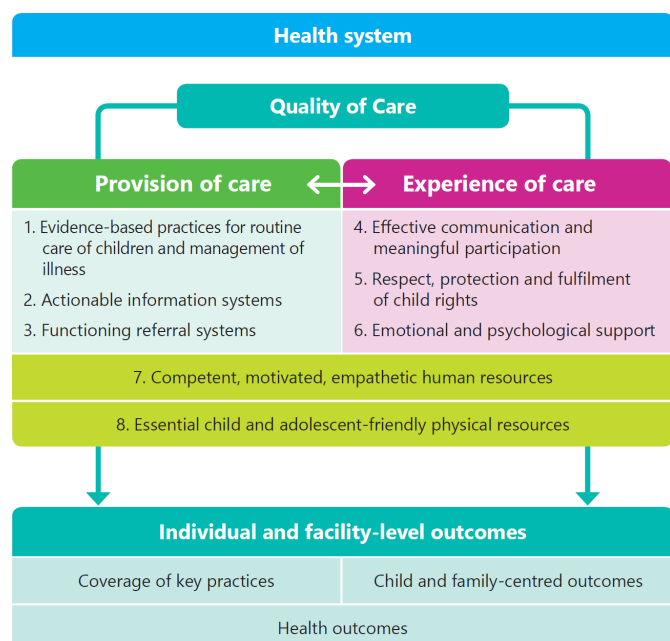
Health system

Quality of Care

Provision of care

Experience of care

1. Evidence-based practices for routine care of children and management of illness

2. Actionable information systems

3. Functioning referral systems

4. Effective communication and meaningful participation

5. Respect, protection and fulfilment of child rights

6. Emotional and psychological support

7. Competent, motivated, empathetic human resources

8. Essential child and adolescent-friendly physical resources

Individual and facility-level outcomes

Coverage of key practices

Child and family-centred outcomes

Health outcomes